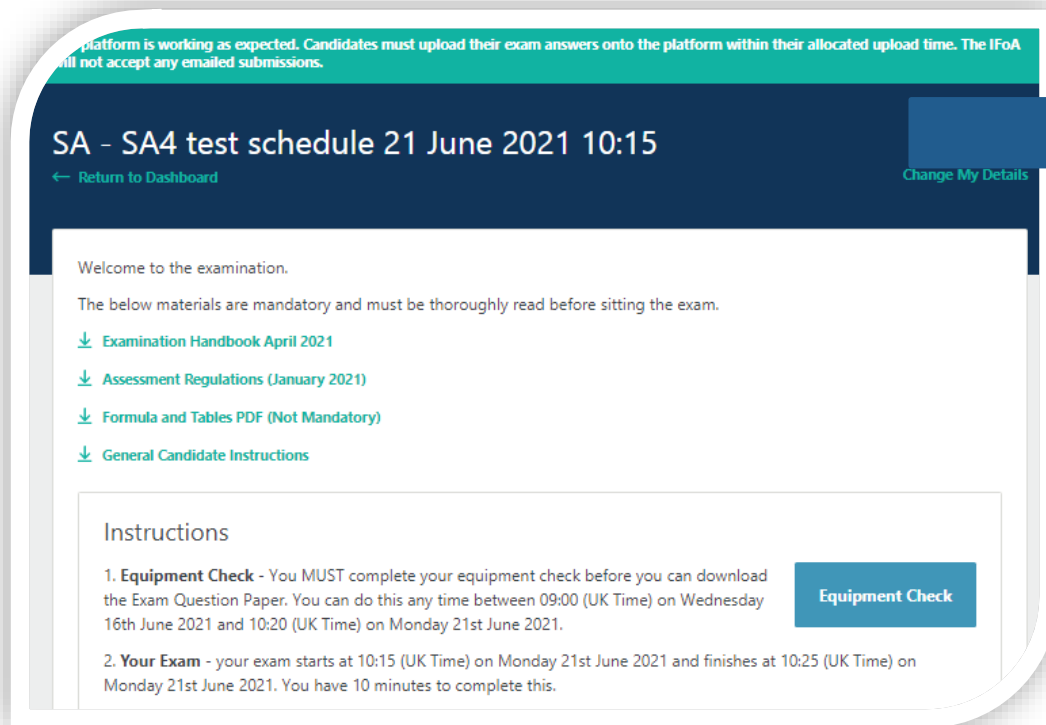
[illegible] platform is working as expected. Candidates must upload their exam answers onto the platform within their allocated upload time. The IFoA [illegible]ill not accept any emailed submissions.

SA - SA4 test schedule 21 June 2021 10:15

← Return to Dashboard

Change My Details

Welcome to the examination.

The below materials are mandatory and must be thoroughly read before sitting the exam.

Examination Handbook April 2021

Assessment Regulations (January 2021)

Formula and Tables PDF (Not Mandatory)

General Candidate Instructions

Instructions

1. **Equipment Check** - You MUST complete your equipment check before you can download the Exam Question Paper. You can do this any time between 09:00 (UK Time) on Wednesday 16th June 2021 and 10:20 (UK Time) on Monday 21st June 2021.

Equipment Check

2. **Your Exam** - your exam starts at 10:15 (UK Time) on Monday 21st June 2021 and finishes at 10:25 (UK Time) on Monday 21st June 2021. You have 10 minutes to complete this.